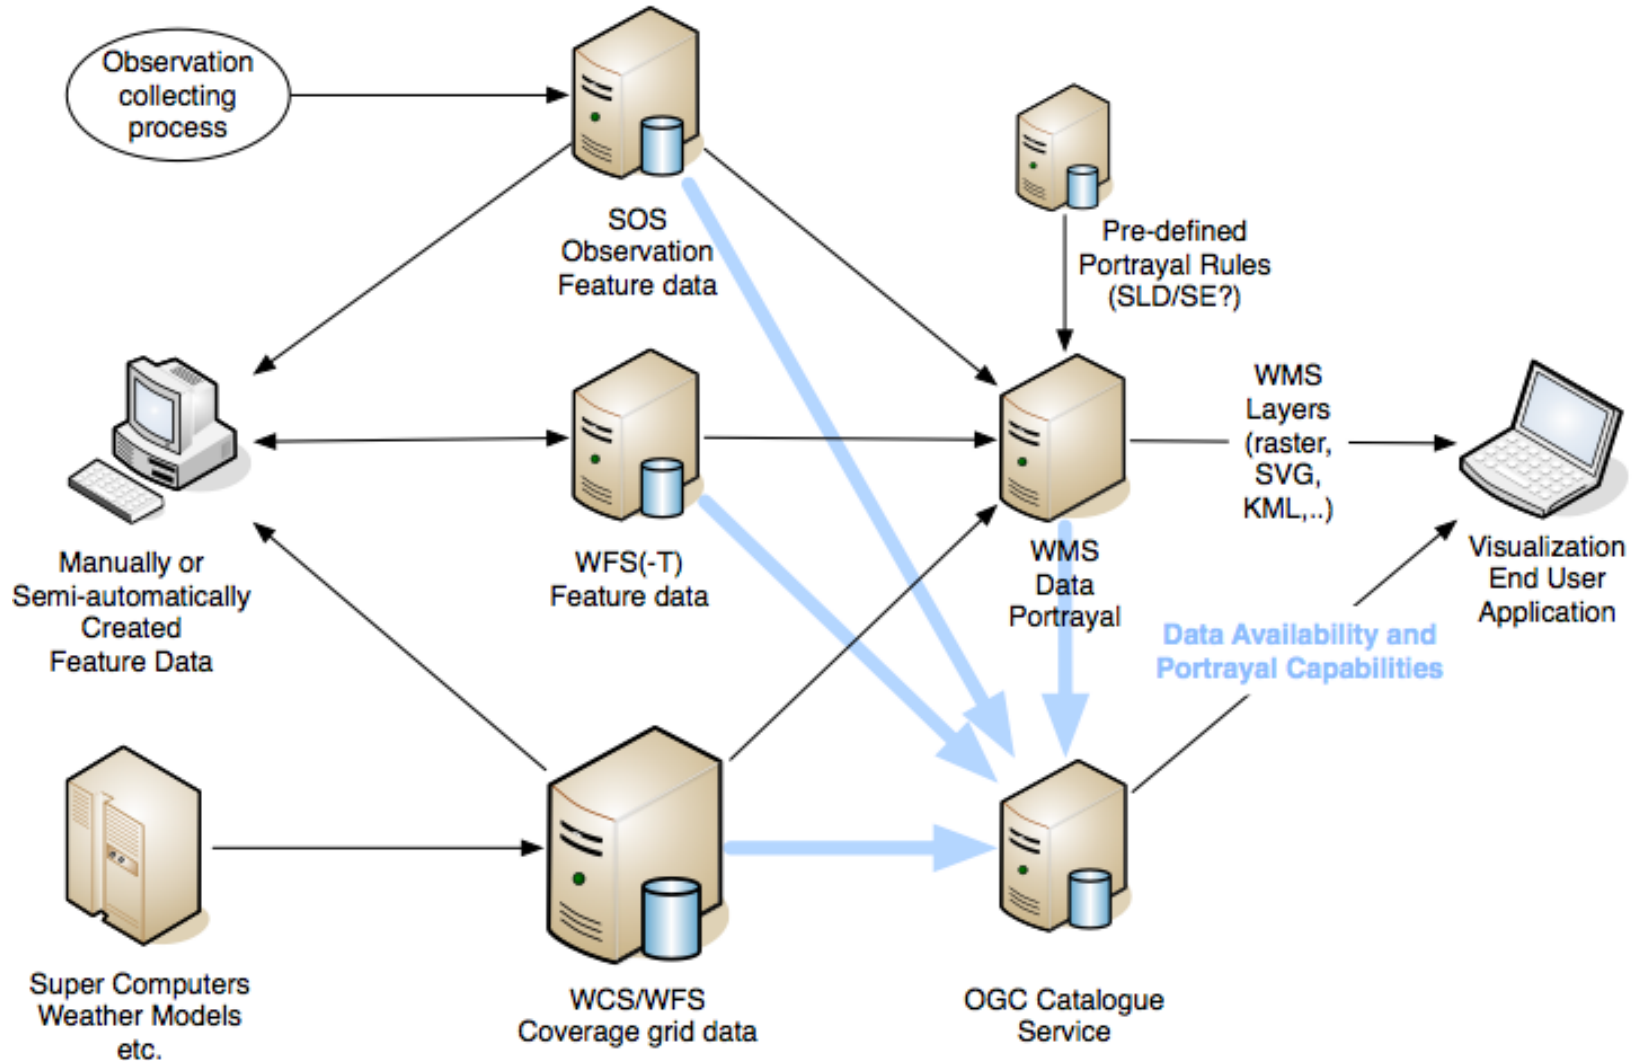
Observation collecting process

SOS Observation Feature data

Pre-defined Portrayal Rules (SLD/SE?)

Manually or Semi-automatically Created Feature Data

WFS(-T) Feature data

WMS Data Portrayal

WMS Layers (raster, SVG, KML,..)

Visualization End User Application

Data Availability and Portrayal Capabilities

Super Computers Weather Models etc.

WCS/WFS Coverage grid data

OGC Catalogue Service